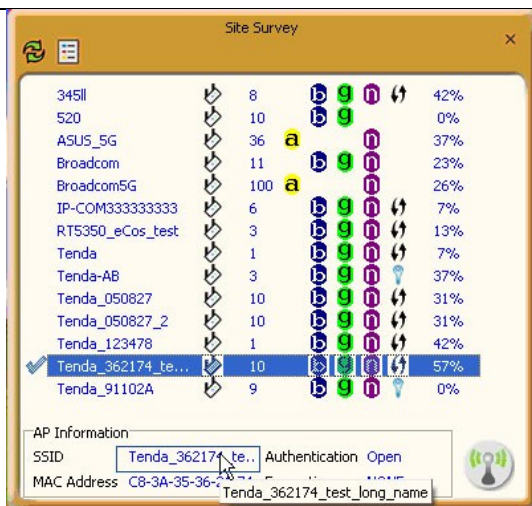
Site Survey

×

| | | | | |
|---|---|---|---|---|
| 345ll | 8 | b g n | 42% |
| 520 | 10 | b g | 0% |
| ASUS_5G | 36 | a n | 37% |
| Broadcom | 11 | b g n | 23% |
| Broadcom5G | 100 | a n | 26% |
| IP-COM333333333 | 6 | b g n | 7% |
| RT5350_eCos_test | 3 | b g n | 13% |
| Tenda | 1 | b g n | 7% |
| Tenda-AB | 3 | b g n | 37% |
| Tenda_050827 | 10 | b g n | 31% |
| Tenda_050827_2 | 10 | b g n | 31% |
| Tenda_123478 | 1 | b g n | 42% |
| Tenda_362174_te... | 10 | b g n | 57% |
| Tenda_91102A | 9 | b g n | 0% |

AP Information

SSID Tenda_362174_te.. Authentication Open

MAC Address C8-3A-35-36-2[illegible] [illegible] NONE

Tenda_362174_test_long_name